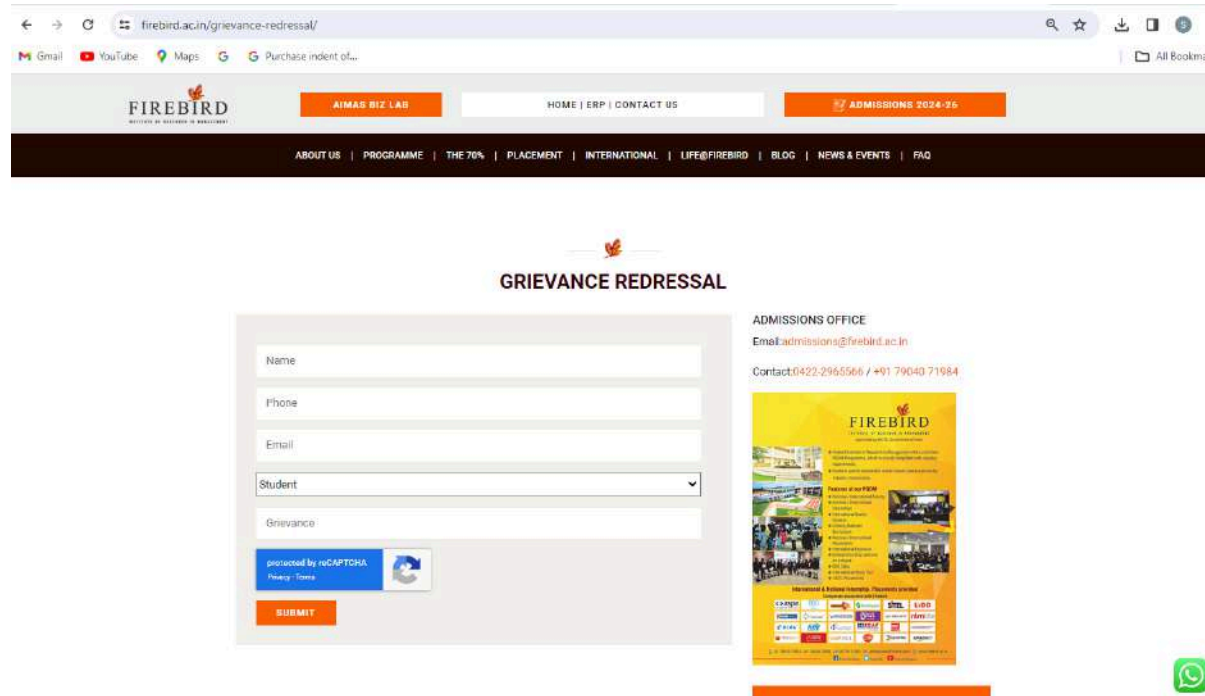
firebird.ac.in/grievance-redressal/

Gmail YouTube Maps G Purchase indent of...

All Bookma

FIREBIRD
INSTITUTE OF RESEARCH IN MANAGEMENT

AIMAS BIZ LAB

HOME | ERP | CONTACT US

ADMISSIONS 2024-25

ABOUT US | PROGRAMME | THE 70% | PLACEMENT | INTERNATIONAL | LIFE@FIREBIRD | BLOG | NEWS & EVENTS | FAQ

GRIEVANCE REDRESSAL

Name

Phone

Email

Student

Grievance

protected by reCAPTCHA
Privacy - Terms

SUBMIT

ADMISSIONS OFFICE

Email:admissions@firebird.ac.in

Contact:0422-2965566 / +91 79040 71984

FIREBIRD

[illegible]